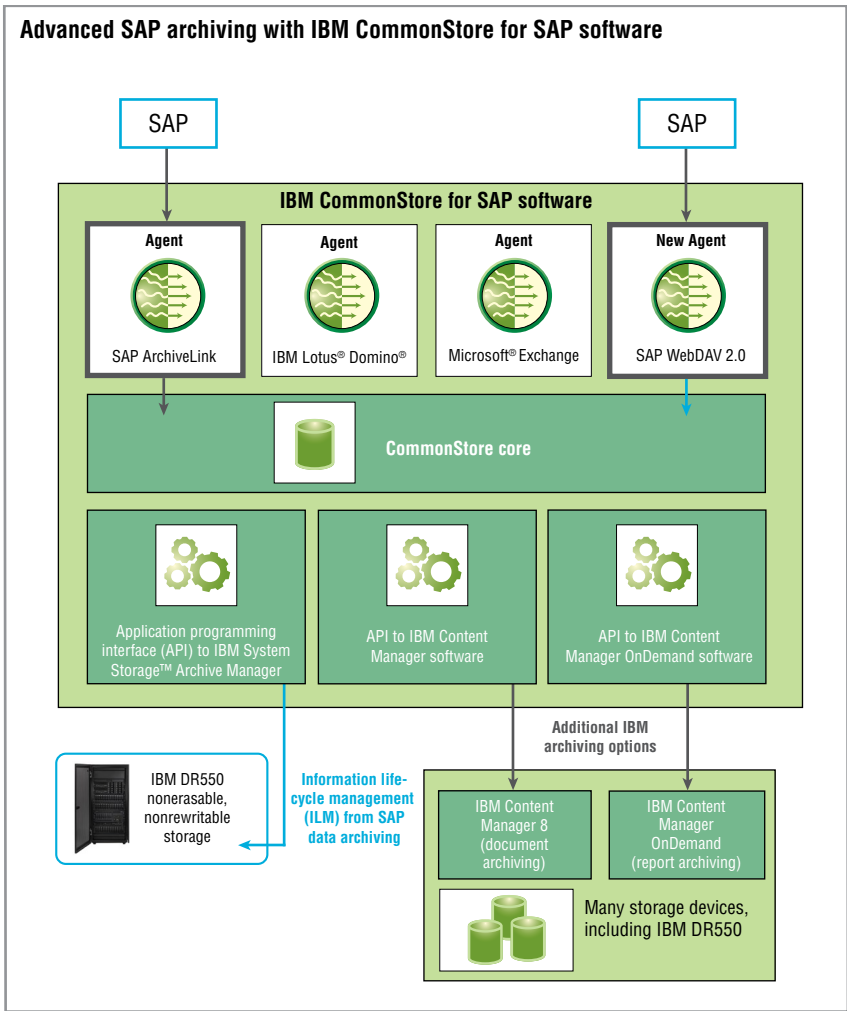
Advanced SAP archiving with IBM CommonStore for SAP software

SAP

SAP

IBM CommonStore for SAP software

Agent

SAP ArchiveLink

Agent

IBM Lotus® Domino®

Agent

Microsoft® Exchange

New Agent

SAP WebDAV 2.0

CommonStore core

Application programming interface (API) to IBM System Storage™ Archive Manager

API to IBM Content Manager software

API to IBM Content Manager OnDemand software

Additional IBM archiving options

IBM DR550 nonerasable, nonrewritable storage

Information lifecycle management (ILM) from SAP data archiving

IBM Content Manager 8 (document archiving)

IBM Content Manager OnDemand (report archiving)

Many storage devices, including IBM DR550